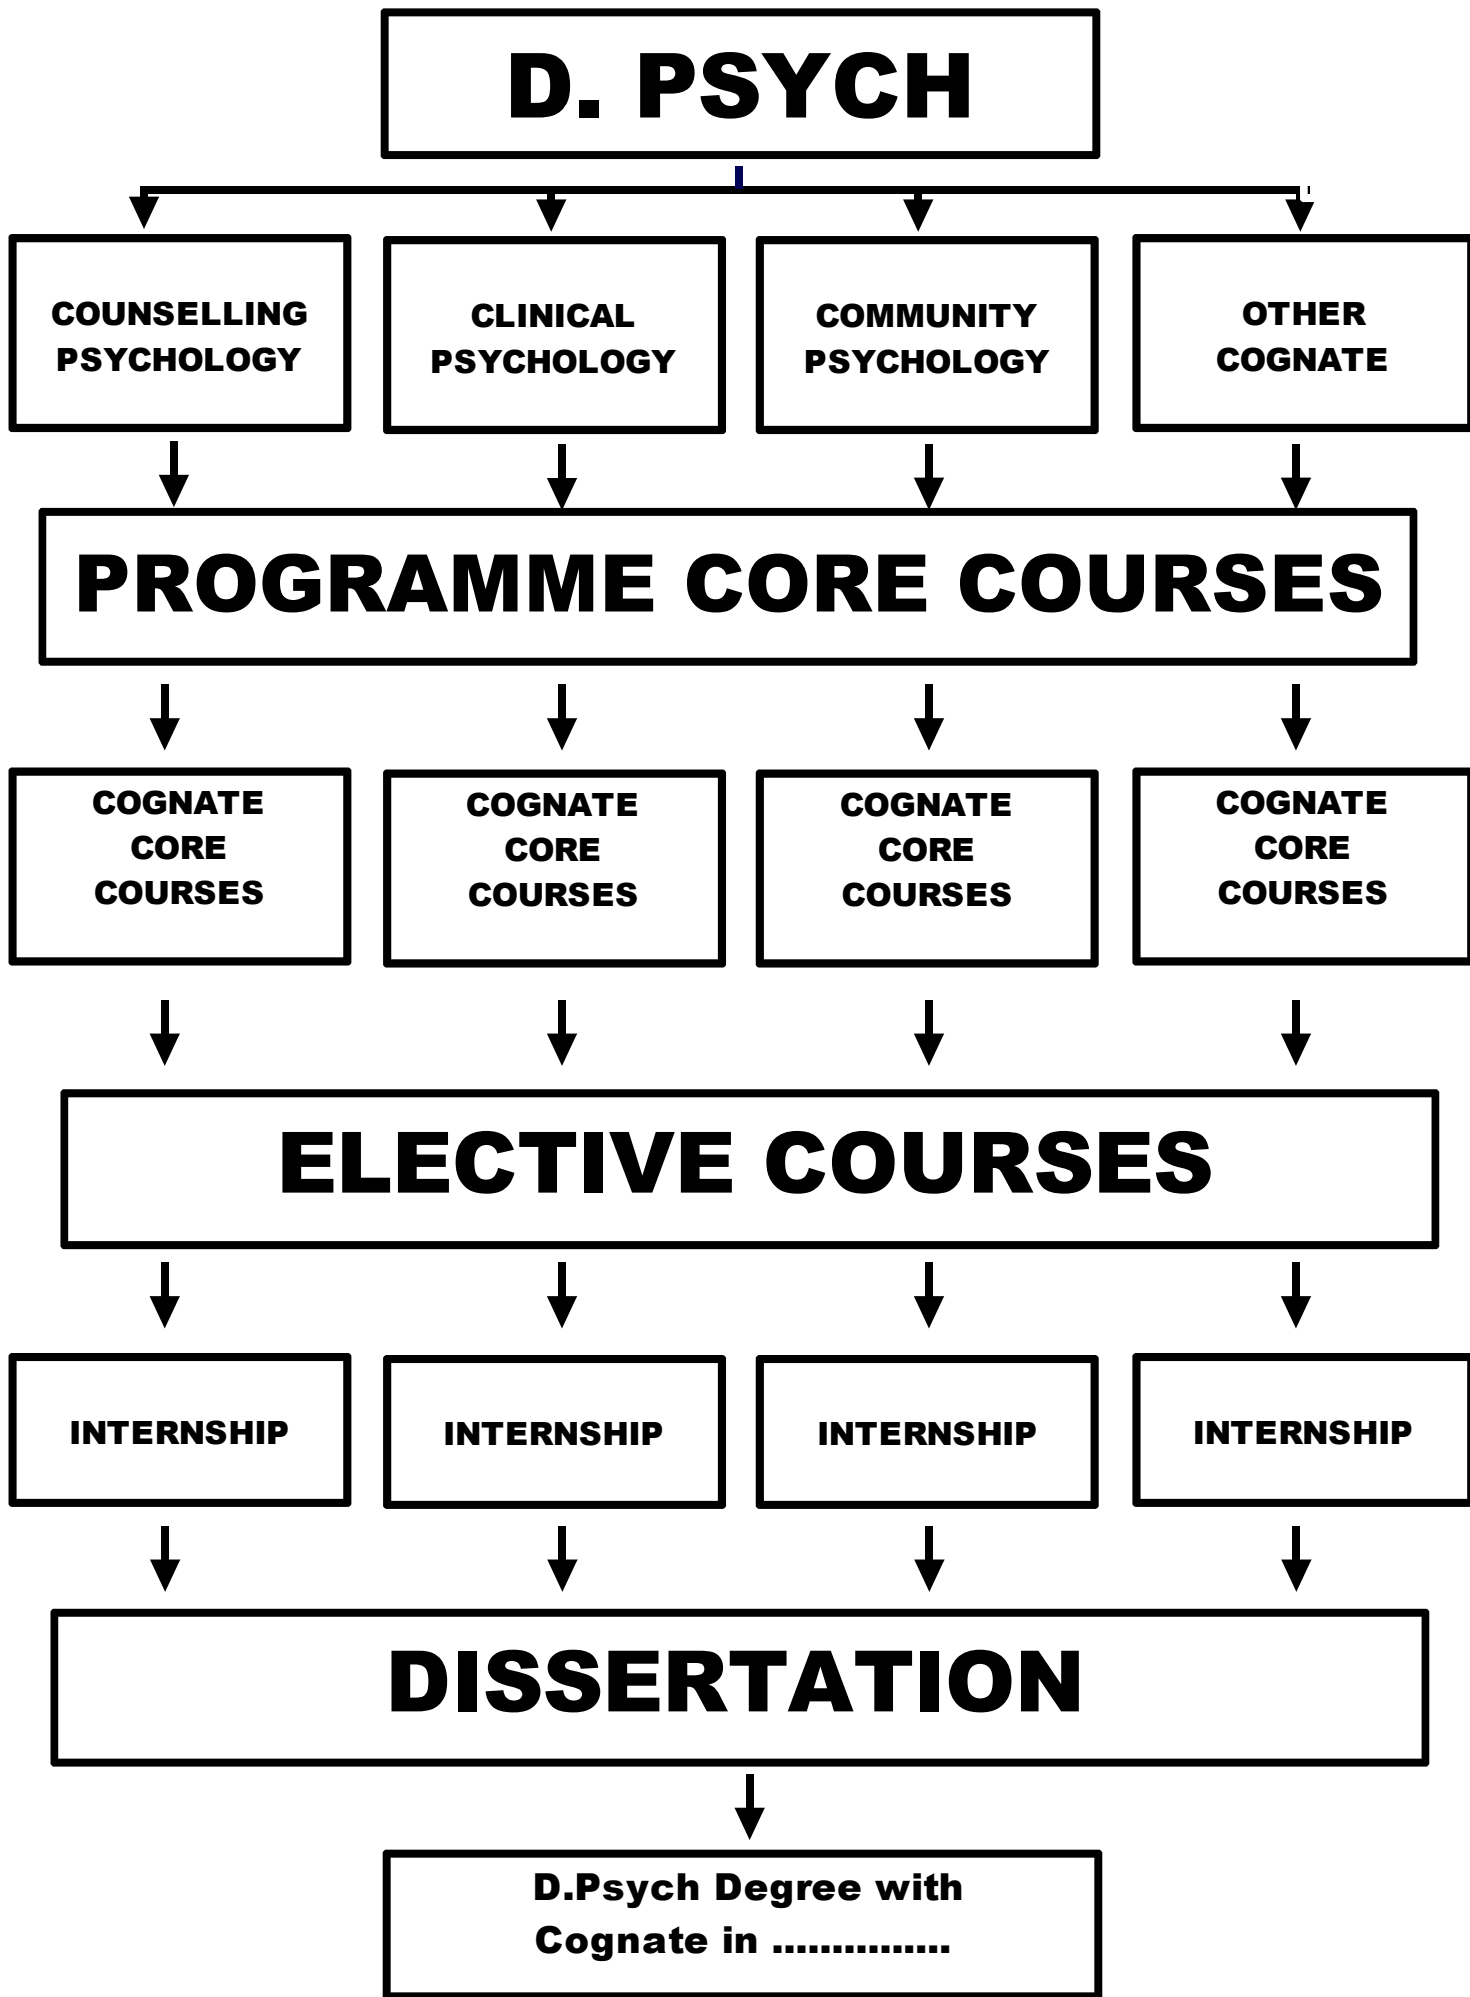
D. PSYCH

COUNSELLING PSYCHOLOGY

CLINICAL PSYCHOLOGY

COMMUNITY PSYCHOLOGY

OTHER COGNATE

PROGRAMME CORE COURSES

COGNATE CORE COURSES

COGNATE CORE COURSES

COGNATE CORE COURSES

COGNATE CORE COURSES

ELECTIVE COURSES

INTERNSHIP

INTERNSHIP

INTERNSHIP

INTERNSHIP

DISSERTATION

D.Psych Degree with Cognate in ...............